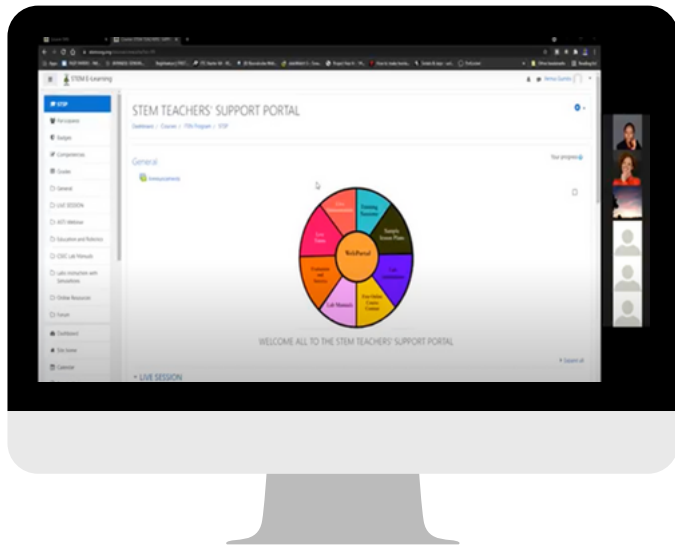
STEM E-Learning

STSP
Participants
Badges
Competencies
Grades
General
LIVE SESSION
ASTI Webinar
Education and Robotics
CDEC Lab Network
Labs Vishyfiles with Simulations
Online Resources
Forum
Dashboard
Site home
Calendar

STEM TEACHERS' SUPPORT PORTAL

Dashboard / Courses / ITPs Program / STSP

General

Your progress

Announcements

WebPortal

Training Resources
Sample lesson Plans
Lab Worksheets
Free Online Course Content
Lab Manuals
Evaluation and Surveys
Free Demos

WELCOME ALL TO THE STEM TEACHERS' SUPPORT PORTAL

LIVE SESSION